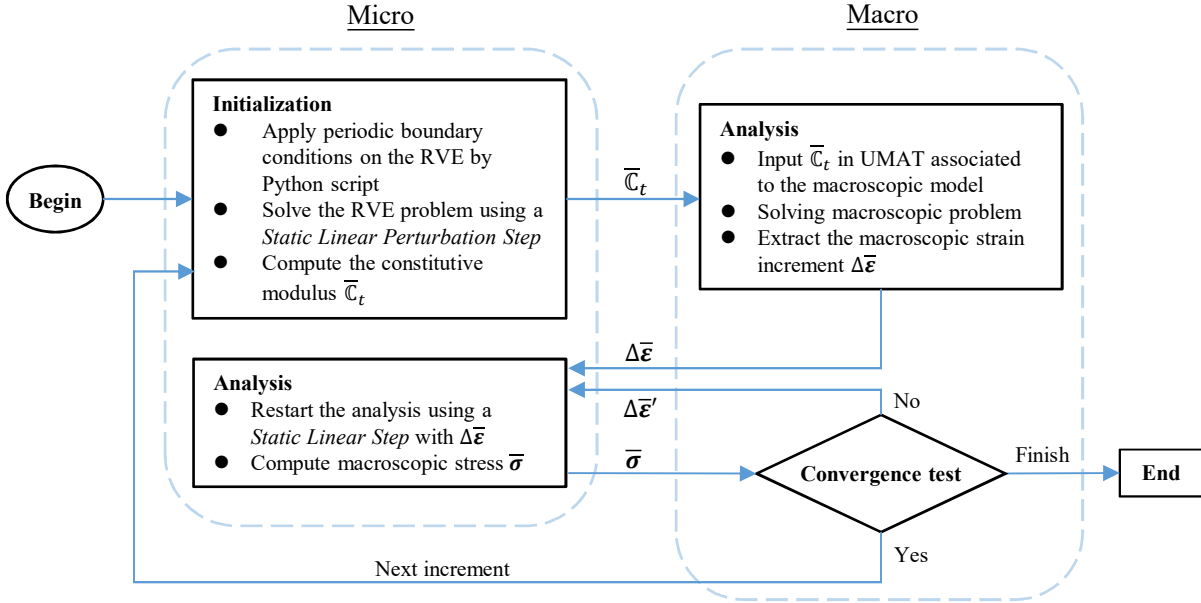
Micro

Macro

Begin

**Initialization**
- Apply periodic boundary conditions on the RVE by Python script
- Solve the RVE problem using a *Static Linear Perturbation Step*
- Compute the constitutive modulus $\overline{\mathbb{C}}_t$

$\overline{\mathbb{C}}_t$

**Analysis**
- Input $\overline{\mathbb{C}}_t$ in UMAT associated to the macroscopic model
- Solving macroscopic problem
- Extract the macroscopic strain increment $\Delta\overline{\boldsymbol{\varepsilon}}$

$\Delta\overline{\boldsymbol{\varepsilon}}$

**Analysis**
- Restart the analysis using a *Static Linear Step* with $\Delta\overline{\boldsymbol{\varepsilon}}$
- Compute macroscopic stress $\overline{\boldsymbol{\sigma}}$

$\Delta\overline{\boldsymbol{\varepsilon}}'$

No

$\overline{\boldsymbol{\sigma}}$

Convergence test

Finish

End

Yes

Next increment